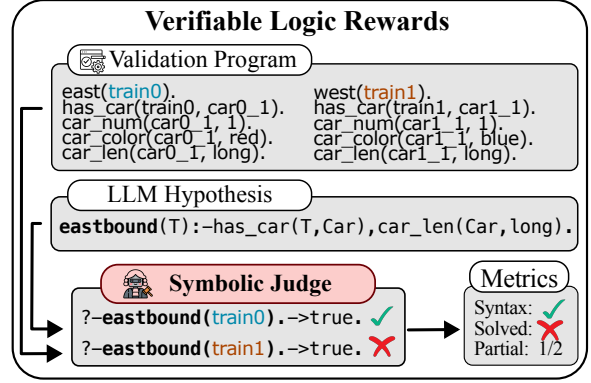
Verifiable Logic Rewards

Validation Program

east(train0).
has_car(train0, car0_1).
car_num(car0_1, 1).
car_color(car0_1, red).
car_len(car0_1, long).

west(train1).
has_car(train1, car1_1).
car_num(car1_1, 1).
car_color(car1_1, blue).
car_len(car1_1, long).

LLM Hypothesis

eastbound(T):-has_car(T,Car),car_len(Car,long).

Symbolic Judge

?-eastbound(train0).->true. ✓
?-eastbound(train1).->true. ✗

Metrics

Syntax: ✓
Solved: ✗
Partial: 1/2